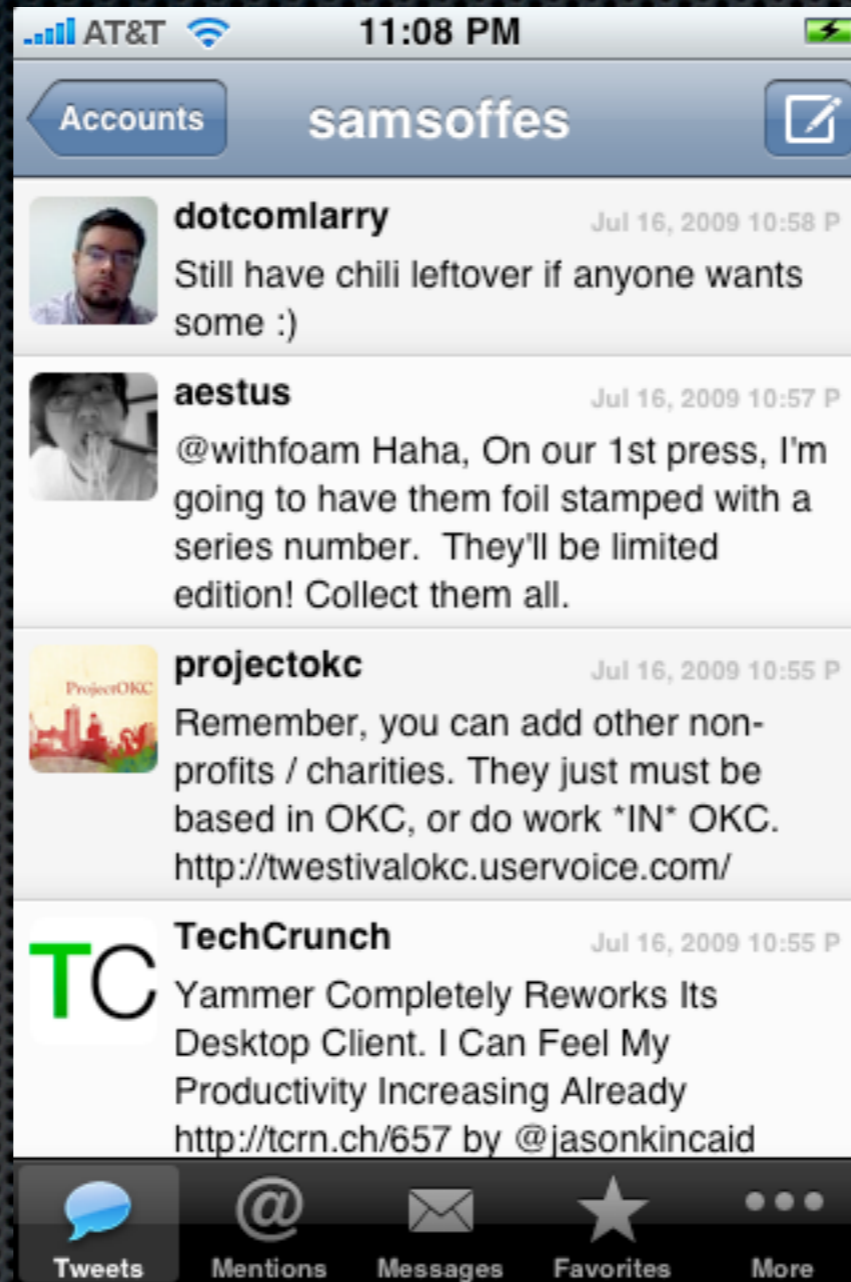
AT&T 11:08 PM

Accounts samsoffes

dotcomlarry Jul 16, 2009 10:58 P
Still have chili leftover if anyone wants some :)

aestus Jul 16, 2009 10:57 P
@withfoam Haha, On our 1st press, I'm going to have them foil stamped with a series number. They'll be limited edition! Collect them all.

ProjectOKC

projectokc Jul 16, 2009 10:55 P
Remember, you can add other non-profits / charities. They just must be based in OKC, or do work *IN* OKC. http://twestivalokc.uservoice.com/

TC

TechCrunch Jul 16, 2009 10:55 P
Yammer Completely Reworks Its Desktop Client. I Can Feel My Productivity Increasing Already http://tcrn.ch/657 by @jasonkincaid

Tweets Mentions Messages Favorites More